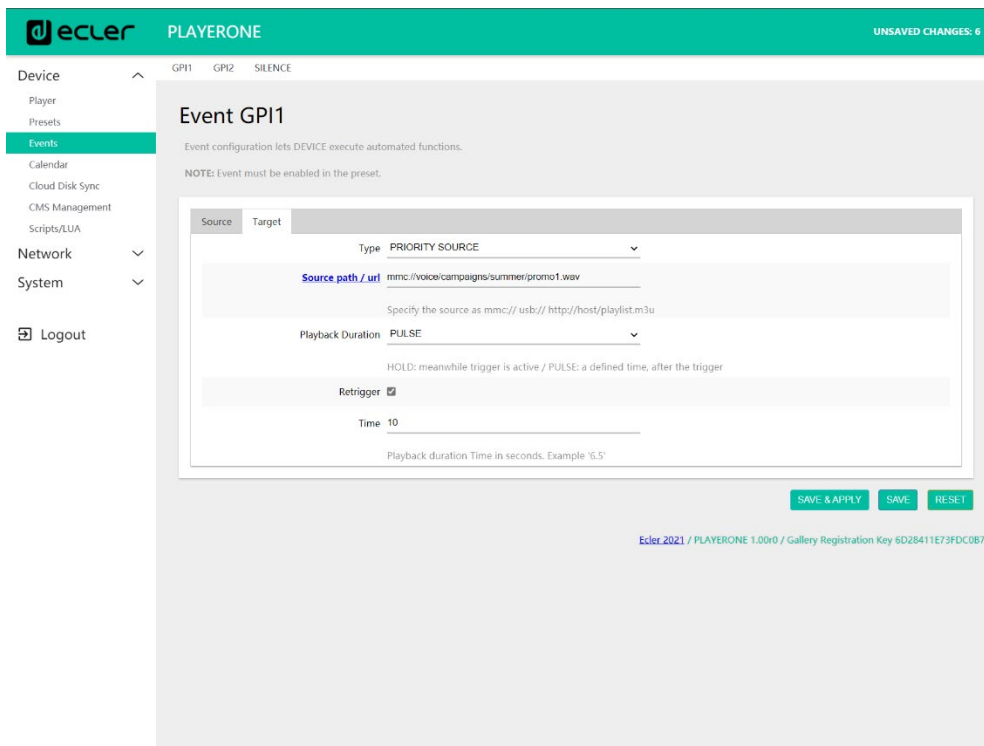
ecler PLAYERONE UNSAVED CHANGES: 6

Device
Player
Presets
Events
Calendar
Cloud Disk Sync
CMS Management
Scripts/LUA
Network
System

Logout

GPI1 GPI2 SILENCE

Event GPI1

Event configuration lets DEVICE execute automated functions.

NOTE: Event must be enabled in the preset.

Source Target

Type PRIORITY SOURCE

Source path / url mmc://voice/campaigns/summer/promo1.wav

Specify the source as mmc:// usb:// http://host/playlist.m3u

Playback Duration PULSE

HOLD: meanwhile trigger is active / PULSE: a defined time, after the trigger

Retrigger

Time 10

Playback duration Time in seconds. Example '6.5'

SAVE & APPLY SAVE RESET

Ecler 2021 / PLAYERONE 1.00r0 / Gallery Registration Key 6D28411E73FDC0B7